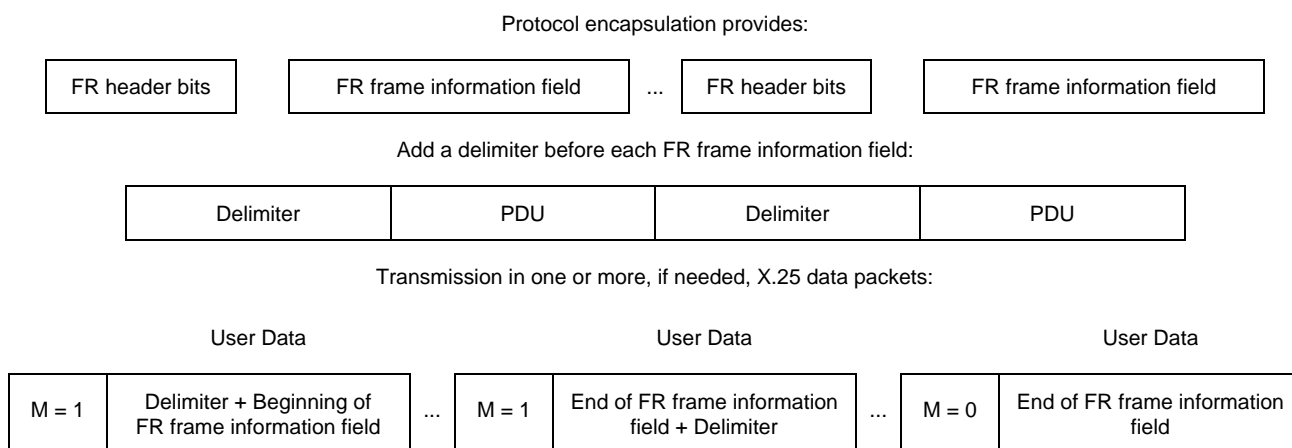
Protocol encapsulation provides:

FR header bits | FR frame information field | ... | FR header bits | FR frame information field

Add a delimiter before each FR frame information field:

| Delimiter | PDU | Delimiter | PDU |
|---|---|---|---|

Transmission in one or more, if needed, X.25 data packets:

User Data

User Data

User Data

M = 1 | Delimiter + Beginning of FR frame information field | ... | M = 1 | End of FR frame information field + Delimiter | ... | M = 0 | End of FR frame information field